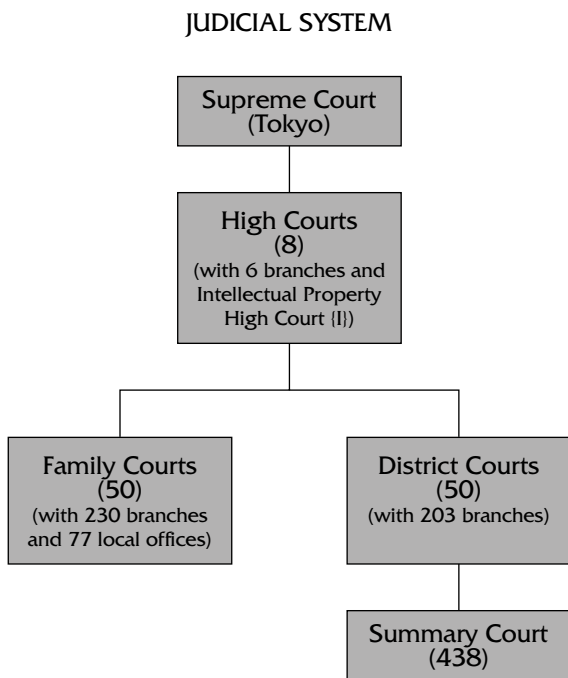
JUDICIAL SYSTEM

Supreme Court
(Tokyo)

High Courts
(8)
(with 6 branches and Intellectual Property High Court {I})

Family Courts
(50)
(with 230 branches and 77 local offices)

District Courts
(50)
(with 203 branches)

Summary Court
(438)